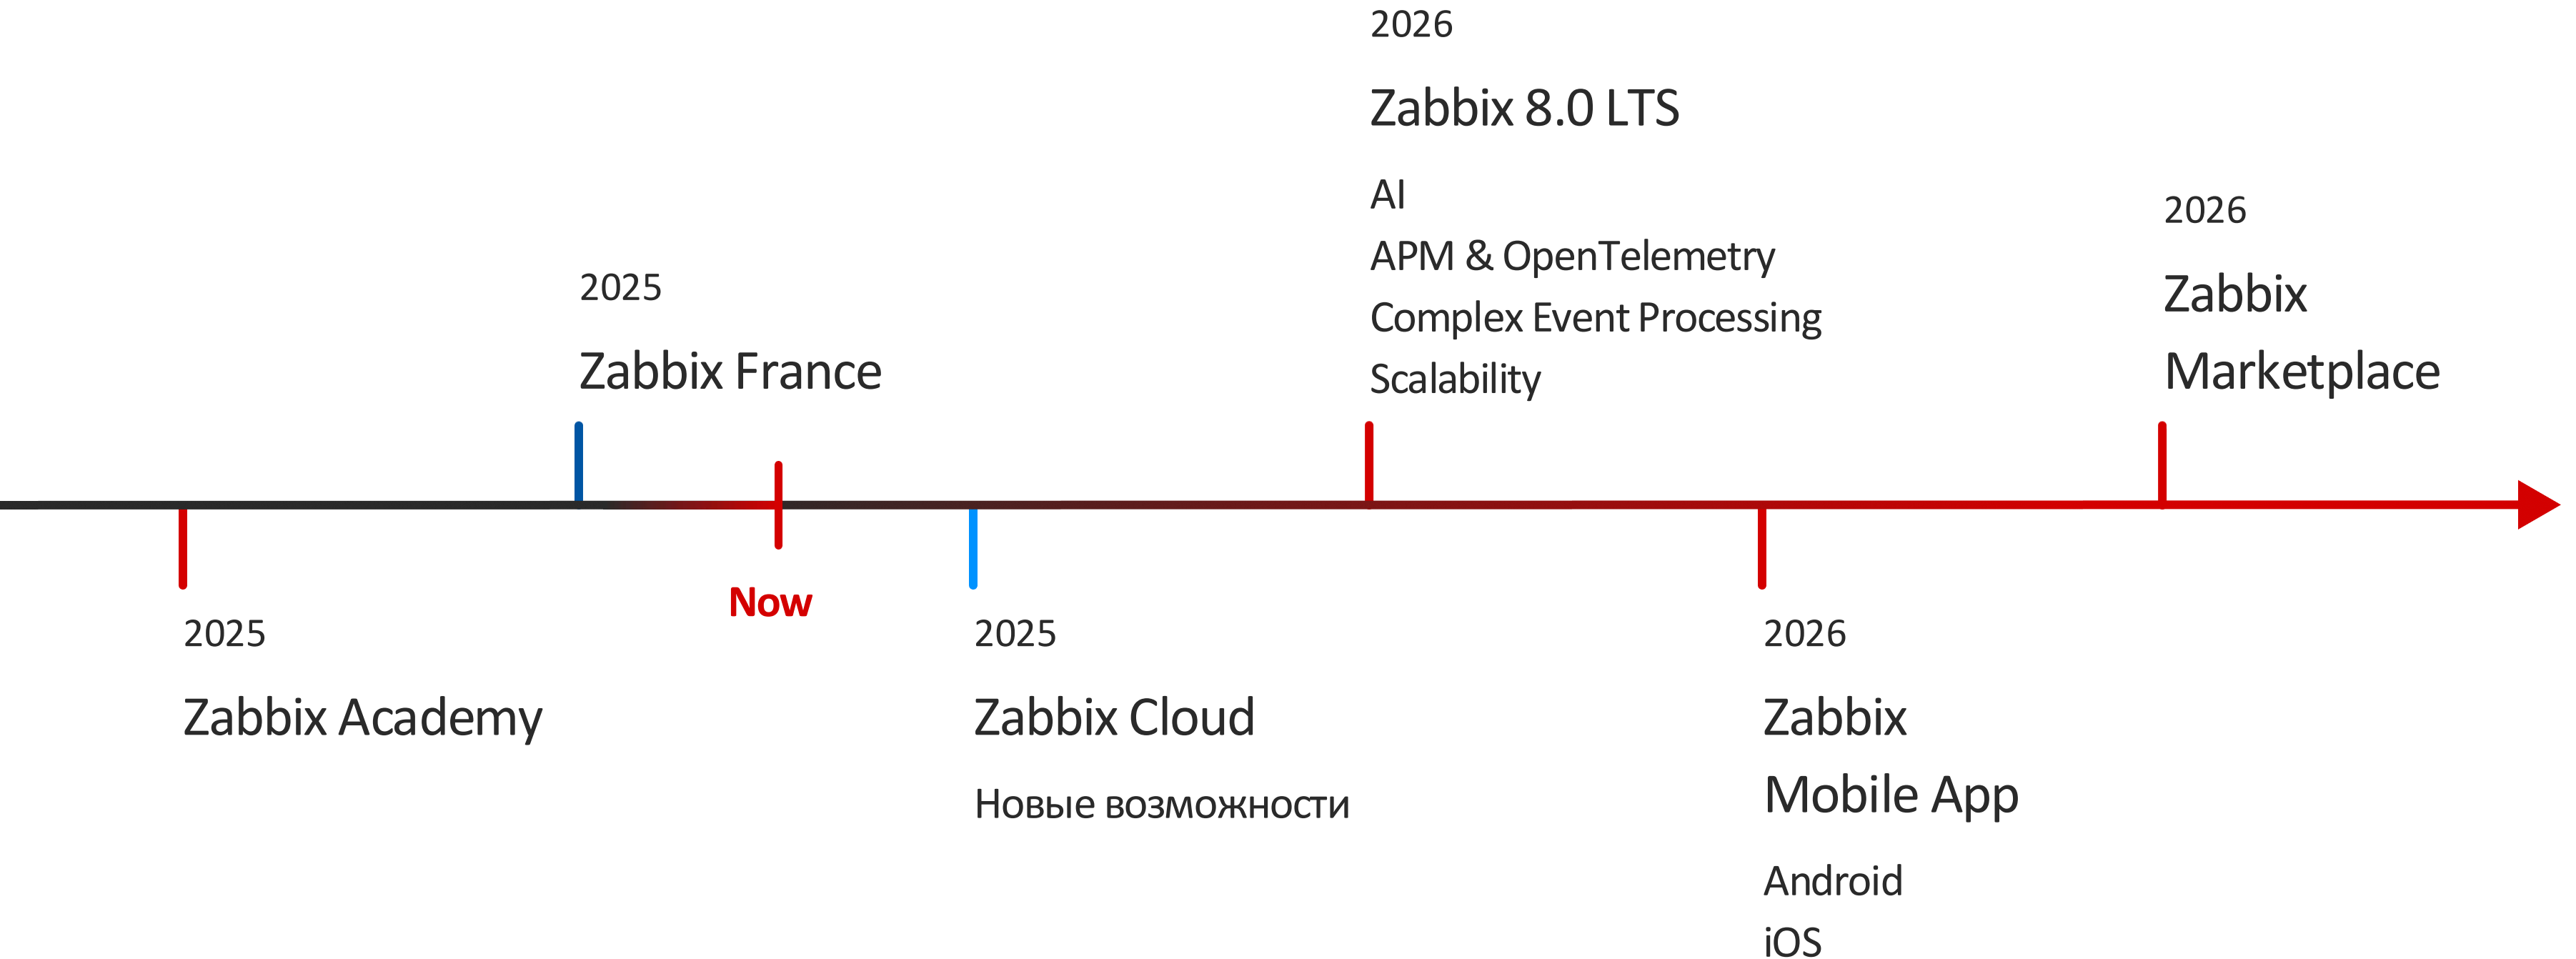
2025

Zabbix Academy

2025

Zabbix France

Now

2025

Zabbix Cloud

Новые возможности

2026

Zabbix 8.0 LTS

AI

APM & OpenTelemetry

Complex Event Processing

Scalability

2026

Zabbix Mobile App

Android

iOS

2026

Zabbix Marketplace